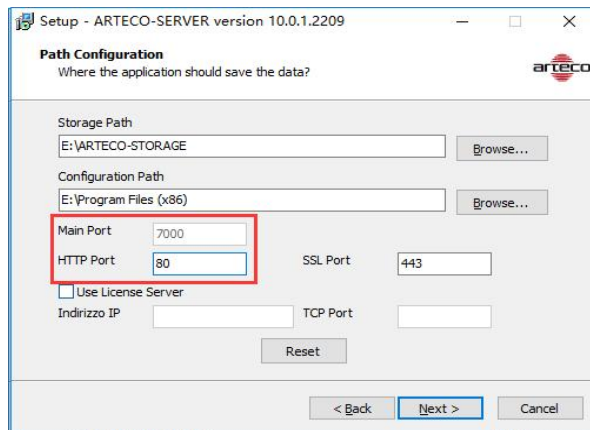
Setup - ARTECO-SERVER version 10.0.1.2209

Path Configuration
Where the application should save the data?

arteco

Storage Path
E:\ARTECO-STORAGE
Browse...

Configuration Path
E:\Program Files (x86)
Browse...

Main Port 7000
HTTP Port 80
SSL Port 443

Use License Server
Indirizzo IP
TCP Port

Reset

< Back
Next >
Cancel